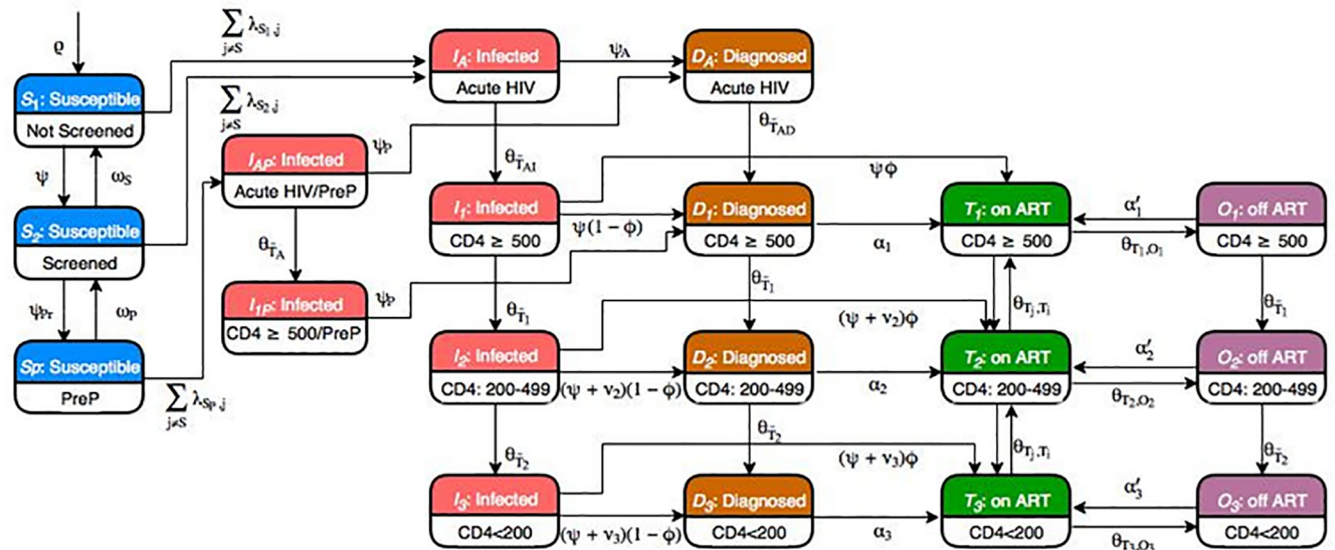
$\varrho$

$S_1$: Susceptible
Not Screened

$\psi$ $\omega_S$

$S_2$: Susceptible
Screened

$\psi_{P_r}$ $\omega_P$

$S_P$: Susceptible
PreP

$\sum_{j \neq S} \lambda_{S_1,j}$

$\sum_{j \neq S} \lambda_{S_2,j}$

$\sum_{j \neq S} \lambda_{S_P,j}$

$I_{AP}$: Infected
Acute HIV/PreP

$\psi_P$

$\theta_{\tilde{T}_A}$

$I_{1P}$: Infected
CD4 ≥ 500/PreP

$\psi_P$

$I_A$: Infected
Acute HIV

$\psi_A$

$D_A$: Diagnosed
Acute HIV

$\theta_{\tilde{T}_{AI}}$

$\theta_{\tilde{T}_{AD}}$

$\psi\phi$

$I_1$: Infected
CD4 ≥ 500

$\psi(1-\phi)$

$D_1$: Diagnosed
CD4 ≥ 500

$\alpha_1$

$T_1$: on ART
CD4 ≥ 500

$\alpha'_1$

$\theta_{T_1,O_1}$

$O_1$: off ART
CD4 ≥ 500

$\theta_{\tilde{T}_1}$

$\theta_{\tilde{T}_1}$

$\theta_{\tilde{T}_1}$

$(\psi+\nu_2)\phi$

$\theta_{T_j,T_i}$

$I_2$: Infected
CD4: 200-499

$(\psi+\nu_2)(1-\phi)$

$D_2$: Diagnosed
CD4: 200-499

$\alpha_2$

$T_2$: on ART
CD4: 200-499

$\alpha'_2$

$\theta_{T_2,O_2}$

$O_2$: off ART
CD4: 200-499

$\theta_{\tilde{T}_2}$

$\theta_{\tilde{T}_2}$

$\theta_{\tilde{T}_2}$

$(\psi+\nu_3)\phi$

$\theta_{T_j,T_i}$

$I_3$: Infected
CD4<200

$(\psi+\nu_3)(1-\phi)$

$D_3$: Diagnosed
CD4<200

$\alpha_3$

$T_3$: on ART
CD4<200

$\alpha'_3$

$\theta_{T_3,O_3}$

$O_3$: off ART
CD4<200